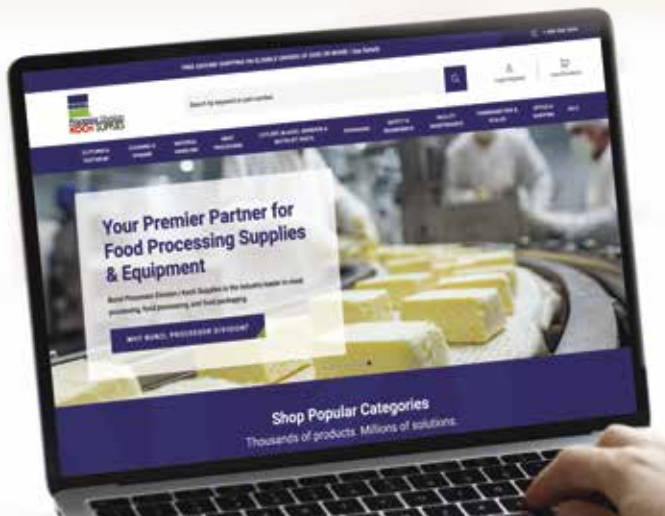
FREE GROUND SHIPPING ON ELIGIBLE ORDERS OF $500 OR MORE | See Details

1-800-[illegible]

Search by keyword or part number

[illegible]

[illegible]

CUTTING & PROCESSING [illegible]

CLEANING & HYGIENE

MATERIAL HANDLING

MEAT PROCESSING

CUTLERY, BLADES, SHARPENERS & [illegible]

PACKAGING

SAFETY & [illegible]

QUALITY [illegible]

THERMOMETERS & SCALES

OFFICE & SHIPPING

SALE

Your Premier Partner for Food Processing Supplies & Equipment

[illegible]

WHY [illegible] PROCESSOR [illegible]

Shop Popular Categories

Thousands of products. Millions of solutions.